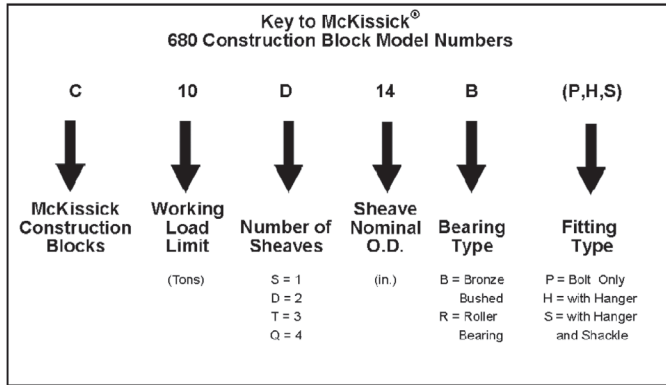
Key to McKissick®
680 Construction Block Model Numbers

C

McKissick Construction Blocks

10

Working Load Limit

(Tons)

D

Number of Sheaves

S = 1
D = 2
T = 3
Q = 4

14

Sheave Nominal O.D.

(in.)

B

Bearing Type

B = Bronze Bushed
R = Roller Bearing

(P,H,S)

Fitting Type

P = Bolt Only
H = with Hanger
S = with Hanger and Shackle